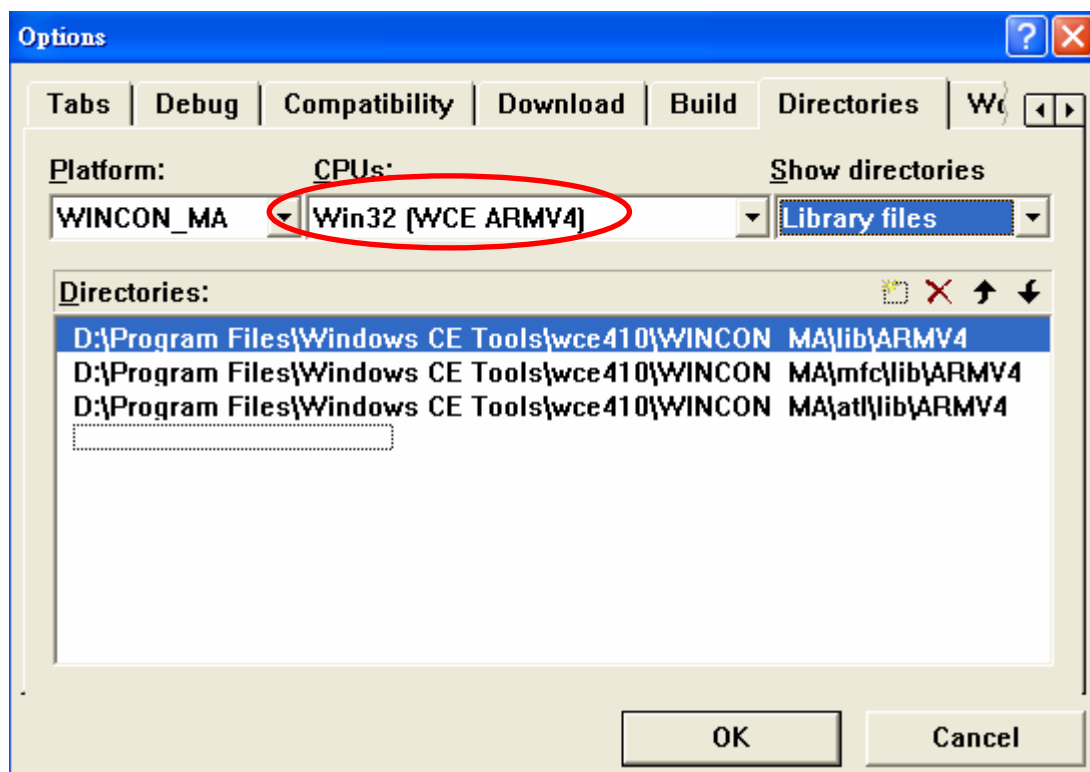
Options

Tabs | Debug | Compatibility | Download | Build | Directories | W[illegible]

Platform:
WINCON_MA

CPUs:
Win32 (WCE ARMV4)

Show directories
Library files

Directories:

D:\Program Files\Windows CE Tools\wce410\WINCON MA\lib\ARMV4
D:\Program Files\Windows CE Tools\wce410\WINCON MA\mfc\lib\ARMV4
D:\Program Files\Windows CE Tools\wce410\WINCON MA\atl\lib\ARMV4

OK
Cancel